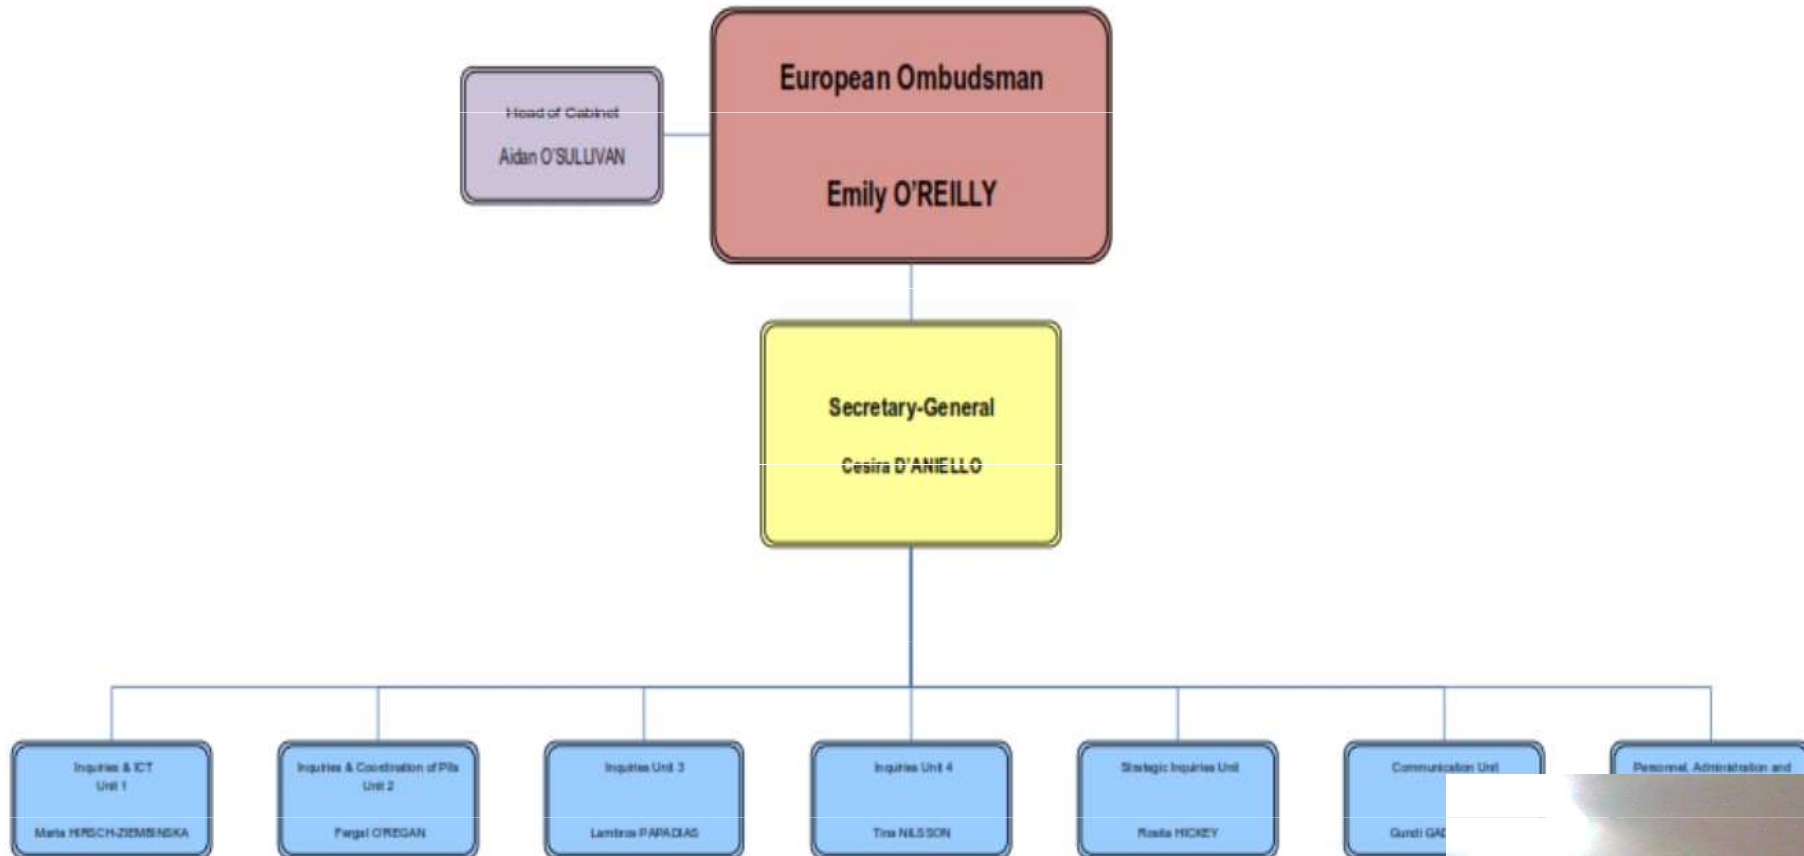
Head of Cabinet
Aidan O'SULLIVAN

European Ombudsman
Emily O'REILLY

Secretary-General
Cesira D'ANIELLO

Inquiries & ICT
Unit 1
Marta HIRSCH-ZIEMBINSKA

Inquiries & Coordination of PIIs
Unit 2
Fergal O'REGAN

Inquiries Unit 3
Lambros PAPADIAS

Inquiries Unit 4
Tina NILSSON

Strategic Inquiries Unit
Rosita HICKEY

Communication Unit
Gundi GAD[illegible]

Personnel, Administration and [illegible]